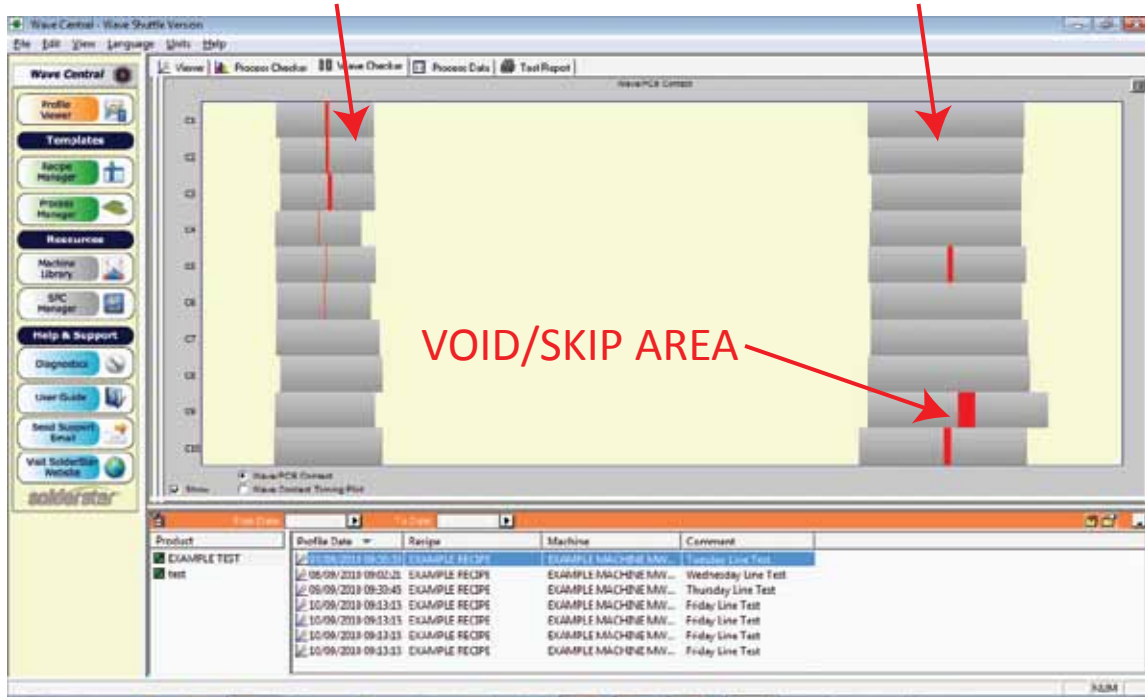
Wave Central - Wave Shuttle Version

File Edit View Language Units Help

Wave Central

Profile Viewer

Templates

Recipe Manager

Process Manager

Resources

Machine Library

SPC Manager

Help & Support

Diagnostics

User Guide

Send Support Email

Visit SolderStar Website

solderstar

Viewer | Process Checker | Wave Checker | Process Data | Test Report

Wave/PCB Contact

C1
C2
C3
C4
C5
C6
C7
C8
C9
C10

VOID/SKIP AREA

Wave/PCB Contact
Wave Contact Timing Plot
Show

From Date | To Date

| Product |
|---|
| EXAMPLE TEST |
| test |

| Profile Date | Recipe | Machine | Comment |
|---|---|---|---|
| 07/09/2010 09:20:31 | EXAMPLE RECIPE | EXAMPLE MACHINE MW... | Tuesday Line Test |
| 08/09/2010 09:02:21 | EXAMPLE RECIPE | EXAMPLE MACHINE MW... | Wednesday Line Test |
| 09/09/2010 09:30:45 | EXAMPLE RECIPE | EXAMPLE MACHINE MW... | Thursday Line Test |
| 10/09/2010 09:13:13 | EXAMPLE RECIPE | EXAMPLE MACHINE MW... | Friday Line Test |
| 10/09/2010 09:13:13 | EXAMPLE RECIPE | EXAMPLE MACHINE MW... | Friday Line Test |
| 10/09/2010 09:13:13 | EXAMPLE RECIPE | EXAMPLE MACHINE MW... | Friday Line Test |
| 10/09/2010 09:13:13 | EXAMPLE RECIPE | EXAMPLE MACHINE MW... | Friday Line Test |

NUM